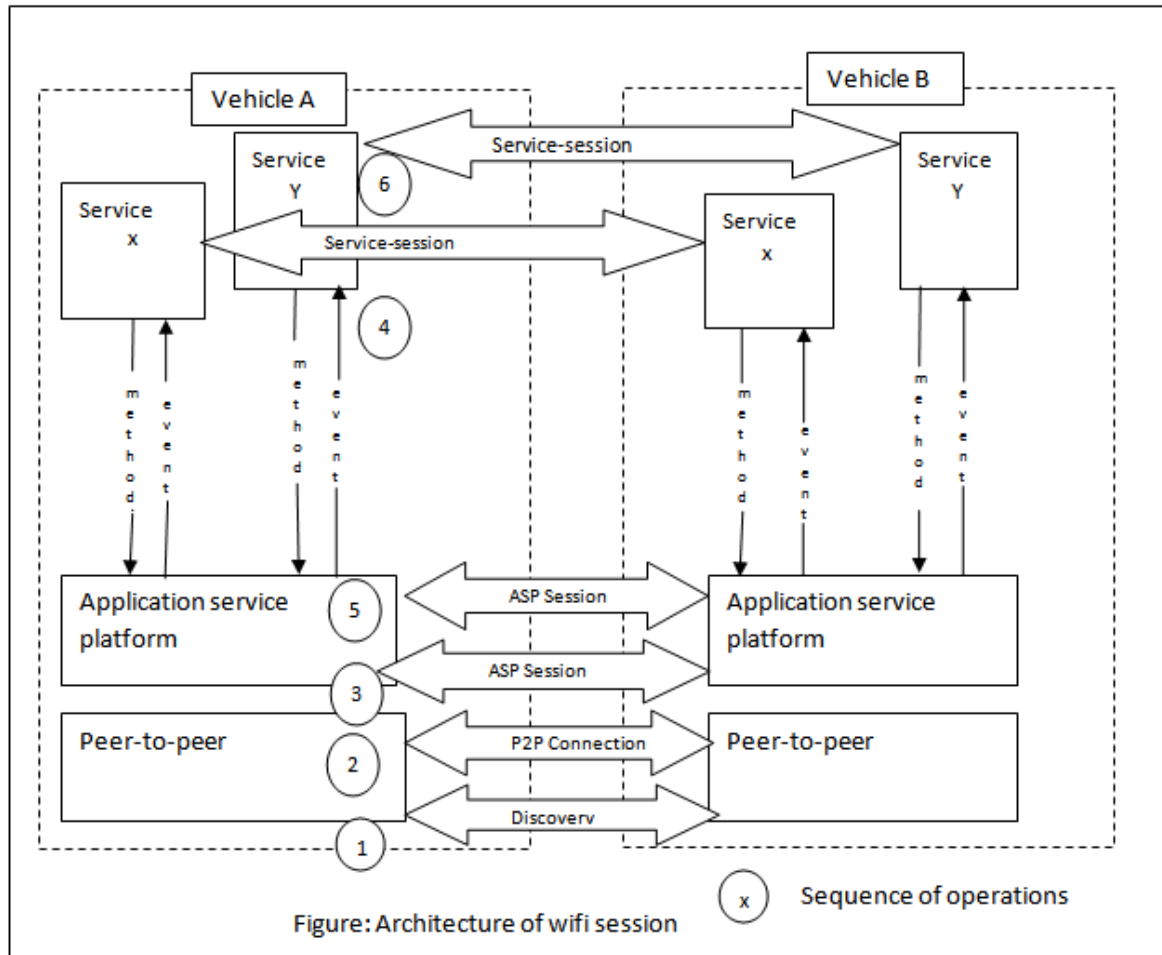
Vehicle A

Vehicle B

Service Y

6

Service-session

Service Y

Service x

Service-session

Service x

4

method

event

method

event

method

event

method

event

Application service platform

5

ASP Session

Application service platform

ASP Session

3

Peer-to-peer

P2P Connection

Peer-to-peer

2

Discoverv

1

x Sequence of operations

Figure: Architecture of wifi session